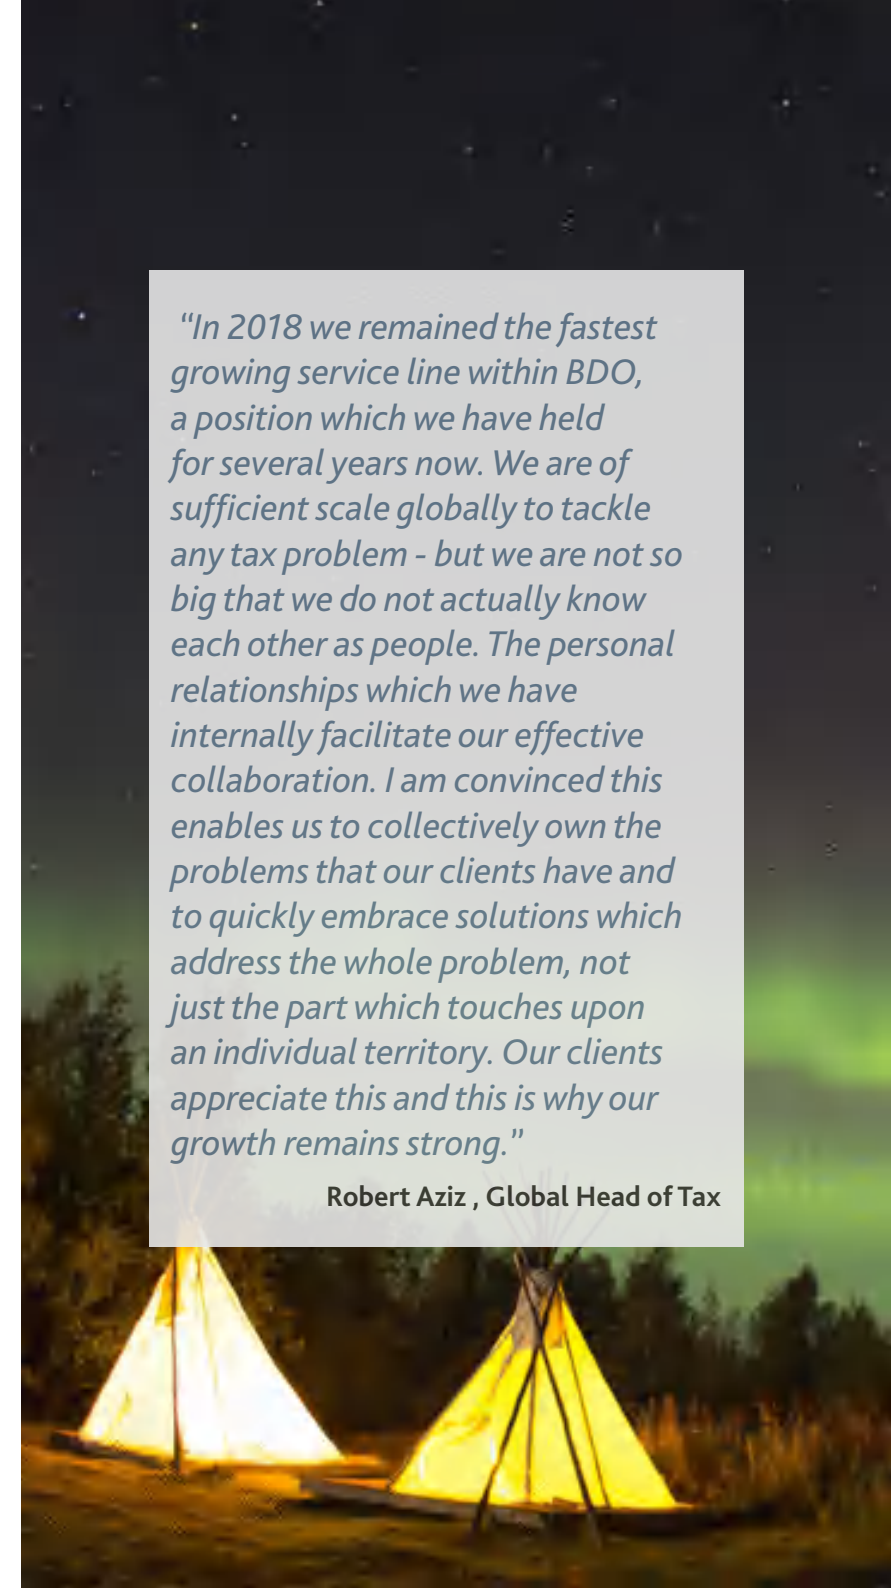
"In 2018 we remained the fastest growing service line within BDO, a position which we have held for several years now. We are of sufficient scale globally to tackle any tax problem - but we are not so big that we do not actually know each other as people. The personal relationships which we have internally facilitate our effective collaboration. I am convinced this enables us to collectively own the problems that our clients have and to quickly embrace solutions which address the whole problem, not just the part which touches upon an individual territory. Our clients appreciate this and this is why our growth remains strong."

Robert Aziz , Global Head of Tax